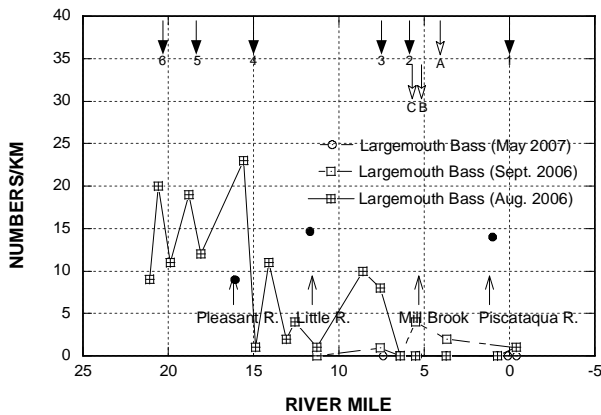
40
35
30
25
20
15
10
5
0

6 5 4 3 2 A 1
C B

Largemouth Bass (May 2007)
Largemouth Bass (Sept. 2006)
Largemouth Bass (Aug. 2006)

Pleasant R.
Little R.
Mill Brook
Piscataqua R.

NUMBERS/KM

25 20 15 10 5 0 -5

RIVER MILE